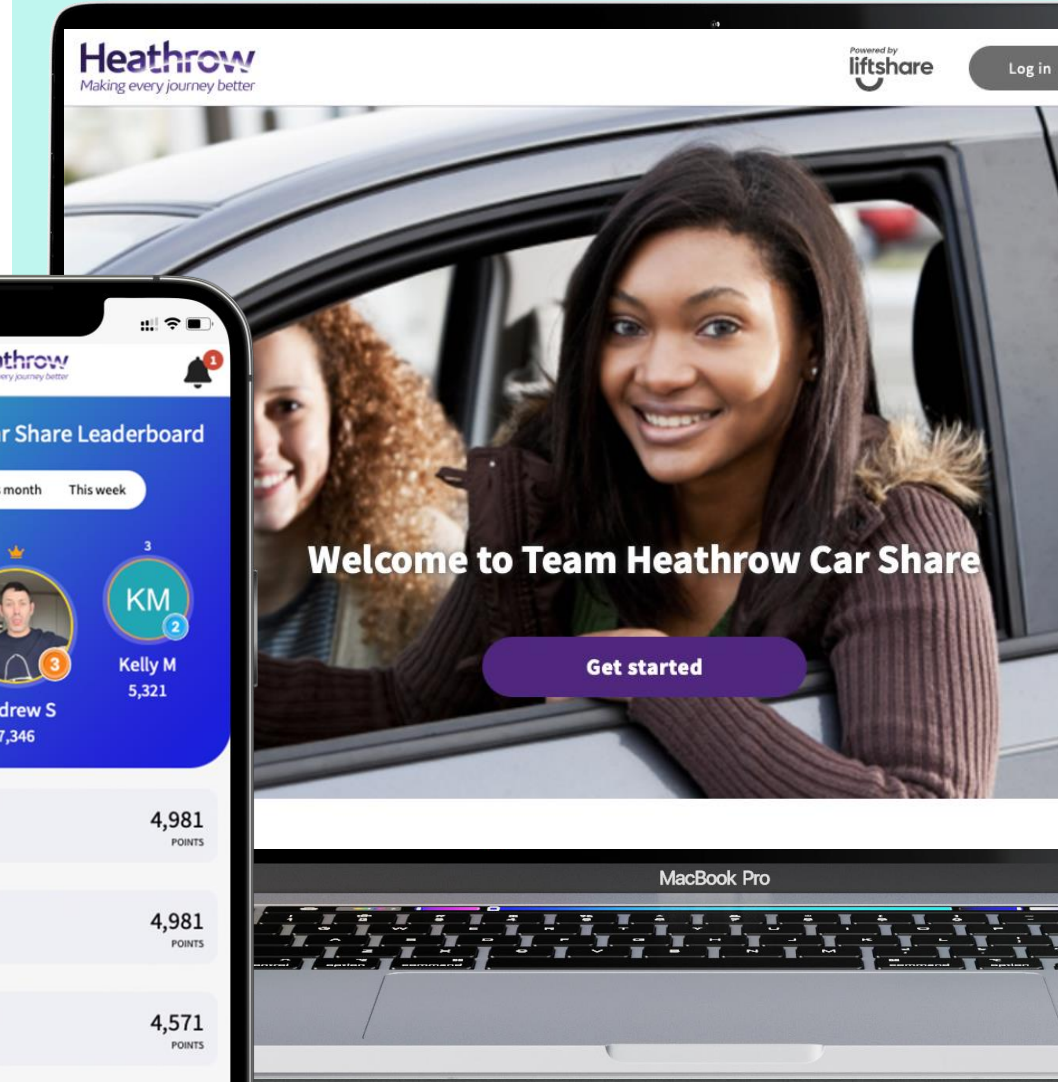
Heathrow
Making every journey better

Powered by
liftshare

Log in

Welcome to Team Heathrow Car Share

Get started

MacBook Pro

athrow
every journey better

1

r Share Leaderboard

s month
This week

3

KM
2

3

Kelly M
5,321

drew S
7,346

4,981
POINTS

4,981
POINTS

4,571
POINTS